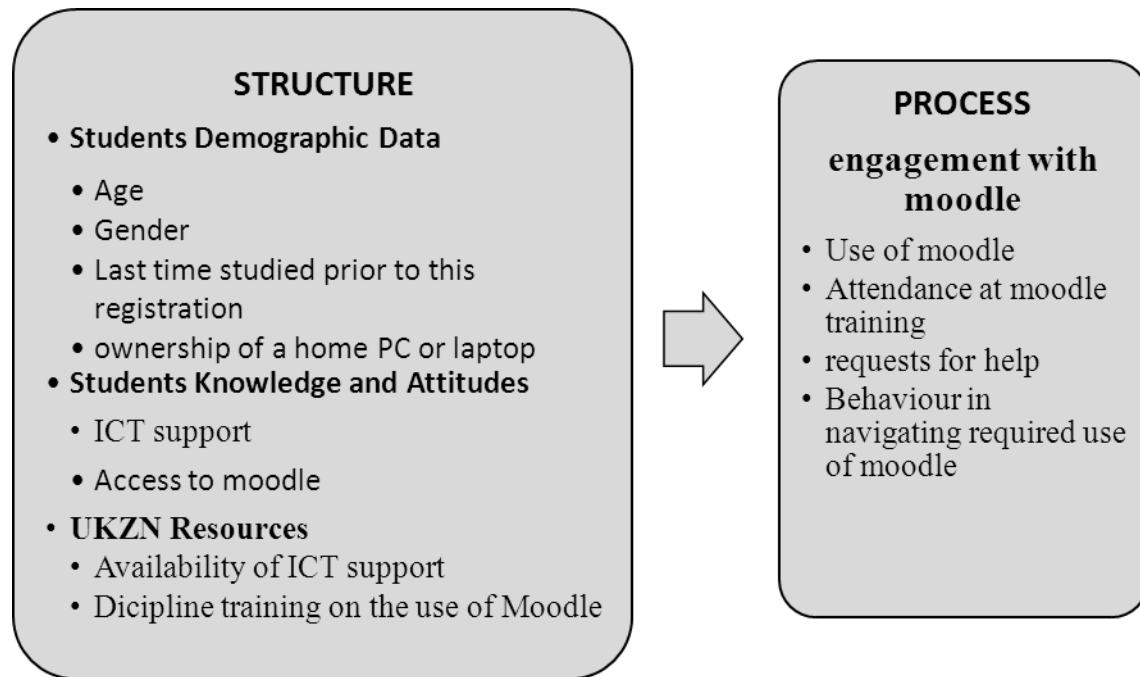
STRUCTURE

- Students Demographic Data
  - Age
  - Gender
  - Last time studied prior to this registration
  - ownership of a home PC or laptop
- Students Knowledge and Attitudes
  - ICT support
  - Access to moodle
- UKZN Resources
  - Availability of ICT support
  - Dicipline training on the use of Moodle

PROCESS

engagement with moodle

- Use of moodle
- Attendance at moodle training
- requests for help
- Behaviour in navigating required use of moodle